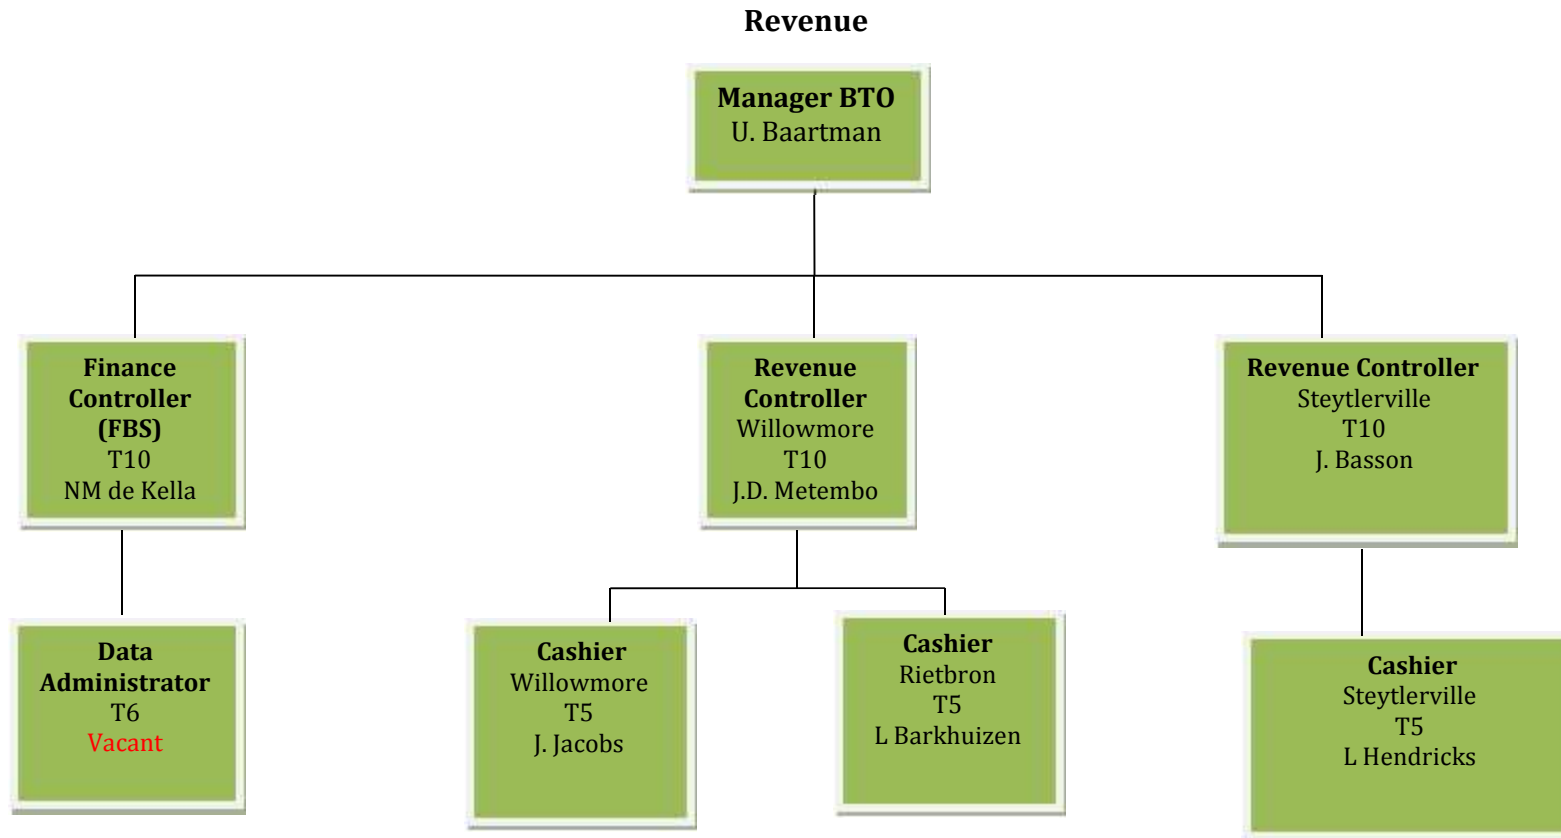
Revenue

Manager BTO
U. Baartman

Finance Controller (FBS)
T10
NM de Kella

Revenue Controller
Willowmore
T10
J.D. Metembo

Revenue Controller
Steytlerville
T10
J. Basson

Data Administrator
T6
Vacant

Cashier
Willowmore
T5
J. Jacobs

Cashier
Rietbron
T5
L Barkhuizen

Cashier
Steytlerville
T5
L Hendricks